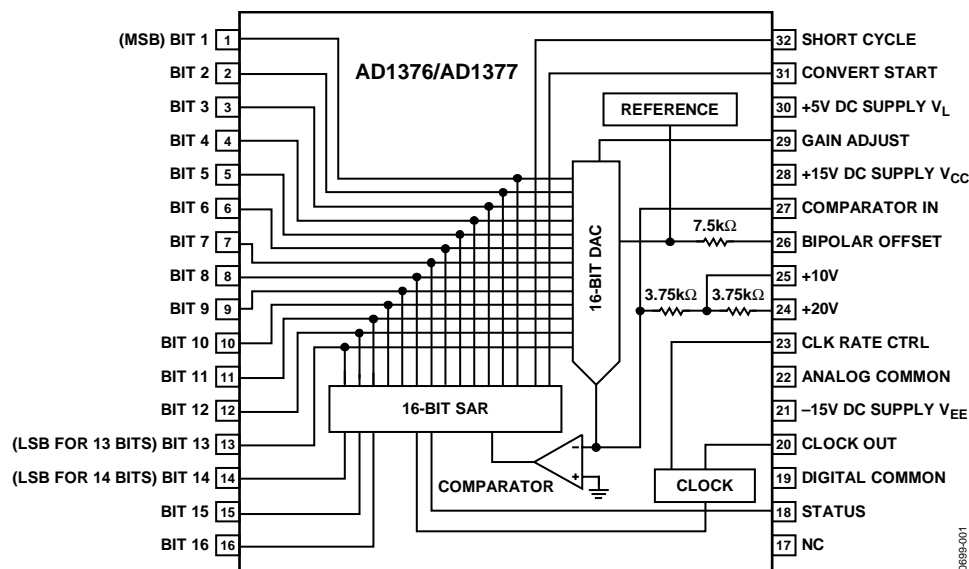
(MSB) BIT 1 1
BIT 2 2
BIT 3 3
BIT 4 4
BIT 5 5
BIT 6 6
BIT 7 7
BIT 8 8
BIT 9 9
BIT 10 10
BIT 11 11
BIT 12 12
(LSB FOR 13 BITS) BIT 13 13
(LSB FOR 14 BITS) BIT 14 14
BIT 15 15
BIT 16 16

AD1376/AD1377

REFERENCE

16-BIT DAC

7.5kΩ

3.75kΩ 3.75kΩ

16-BIT SAR

COMPARATOR

CLOCK

32 SHORT CYCLE
31 CONVERT START
30 +5V DC SUPPLY $V_L$
29 GAIN ADJUST
28 +15V DC SUPPLY $V_{CC}$
27 COMPARATOR IN
26 BIPOLAR OFFSET
25 +10V
24 +20V
23 CLK RATE CTRL
22 ANALOG COMMON
21 –15V DC SUPPLY $V_{EE}$
20 CLOCK OUT
19 DIGITAL COMMON
18 STATUS
17 NC

3699-001